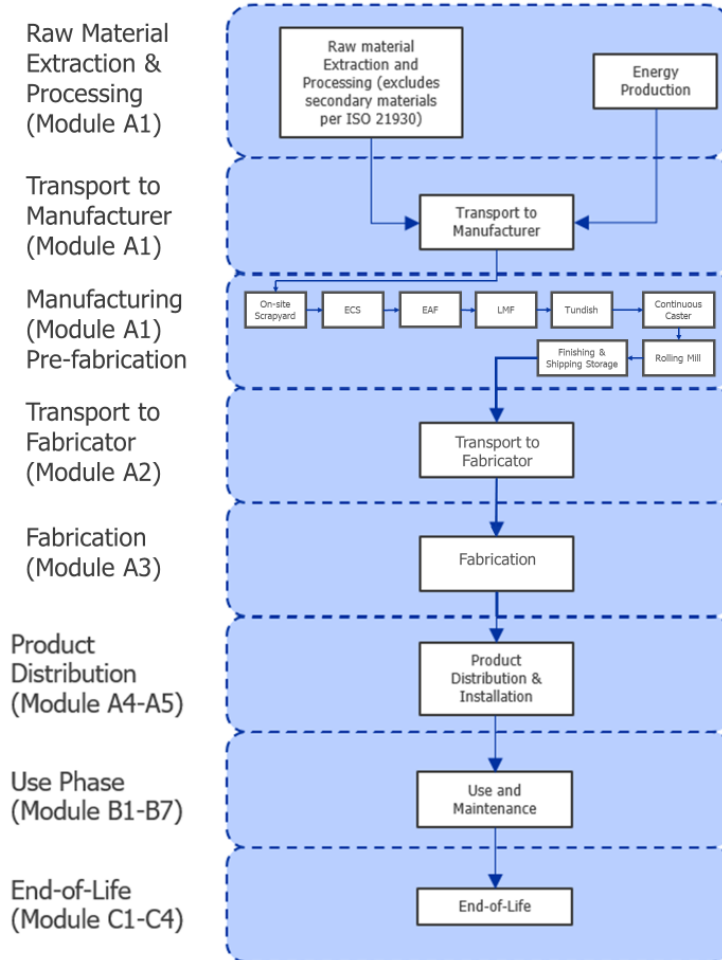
Raw Material Extraction & Processing (Module A1)

Raw material Extraction and Processing (excludes secondary materials per ISO 21930)

Energy Production

Transport to Manufacturer (Module A1)

Transport to Manufacturer

Manufacturing (Module A1) Pre-fabrication

On-site Scrapyard

ECS

EAF

LMF

Tundish

Continuous Caster

Rolling Mill

Finishing & Shipping Storage

Transport to Fabricator (Module A2)

Transport to Fabricator

Fabrication (Module A3)

Fabrication

Product Distribution (Module A4-A5)

Product Distribution & Installation

Use Phase (Module B1-B7)

Use and Maintenance

End-of-Life (Module C1-C4)

End-of-Life